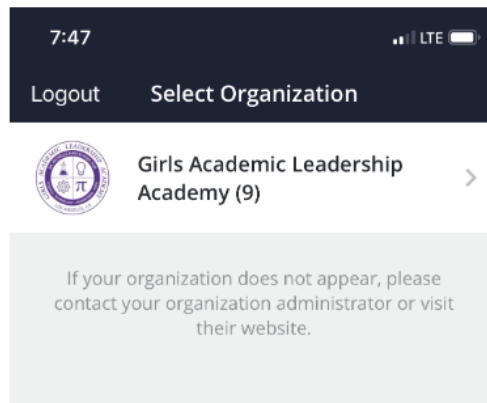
7:47
LTE

Logout Select Organization

GIRLS ACADEMIC LEADERSHIP ACADEMY
$\pi$
LOS ANGELES, CA

Girls Academic Leadership Academy (9)

If your organization does not appear, please contact your organization administrator or visit their website.